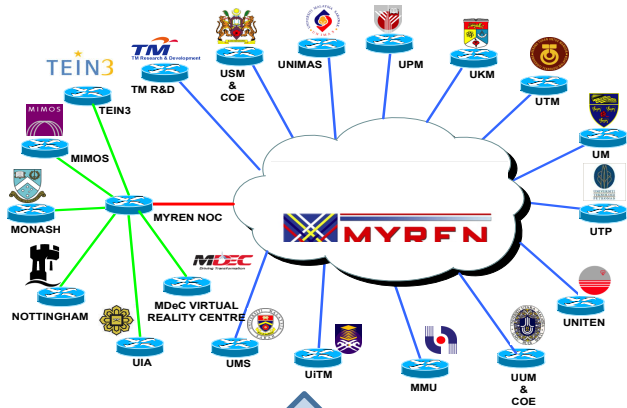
TEIN3

TM
TM Research & Development
TM R&D

USM
&
COE

UNIMAS

UPM

UKM

UTM

UM

UTP

MIMOS

MIMOS

MONASH

MYREN NOC

MYREN

NOTTINGHAM

MDEC
Driving Transformation

MDeC VIRTUAL
REALITY CENTRE

UIA

UMS

UiTM

MMU

UUM
&
COE

UNITEN